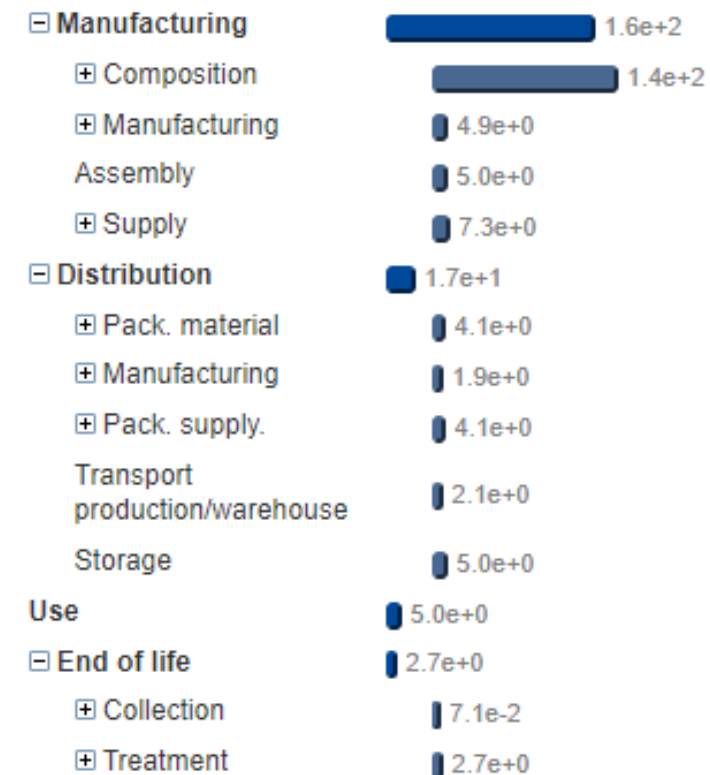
⊟ Manufacturing 1.6e+2

⊞ Composition 1.4e+2

⊞ Manufacturing 4.9e+0

Assembly 5.0e+0

⊞ Supply 7.3e+0

⊟ Distribution 1.7e+1

⊞ Pack. material 4.1e+0

⊞ Manufacturing 1.9e+0

⊞ Pack. supply. 4.1e+0

Transport production/warehouse 2.1e+0

Storage 5.0e+0

Use 5.0e+0

⊟ End of life 2.7e+0

⊞ Collection 7.1e-2

⊞ Treatment 2.7e+0